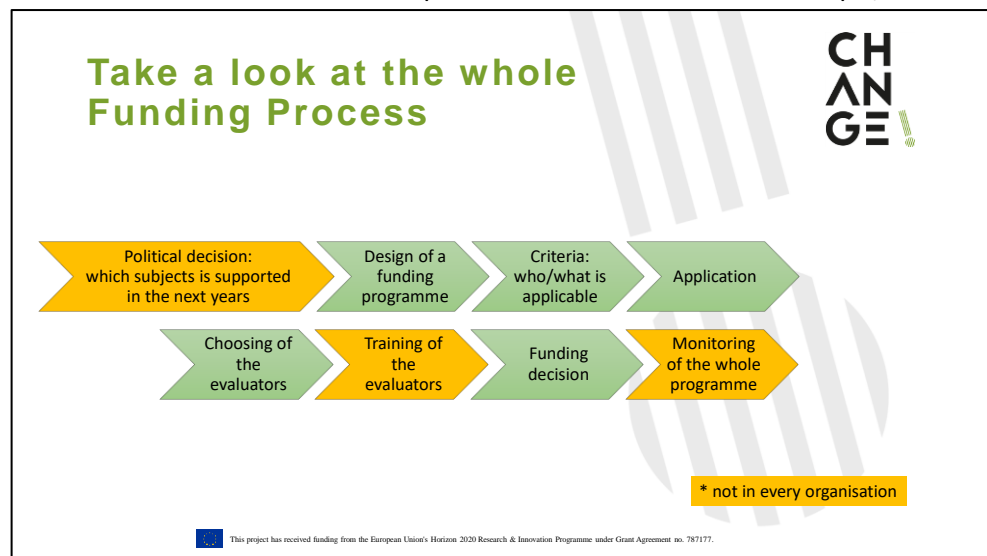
Take a look at the whole Funding Process

CH
AN
GE!

Political decision: which subjects is supported in the next years

Design of a funding programme

Criteria: who/what is applicable

Application

Choosing of the evaluators

Training of the evaluators

Funding decision

Monitoring of the whole programme

* not in every organisation

This project has received funding from the European Union's Horizon 2020 Research & Innovation Programme under Grant Agreement no. 787177.